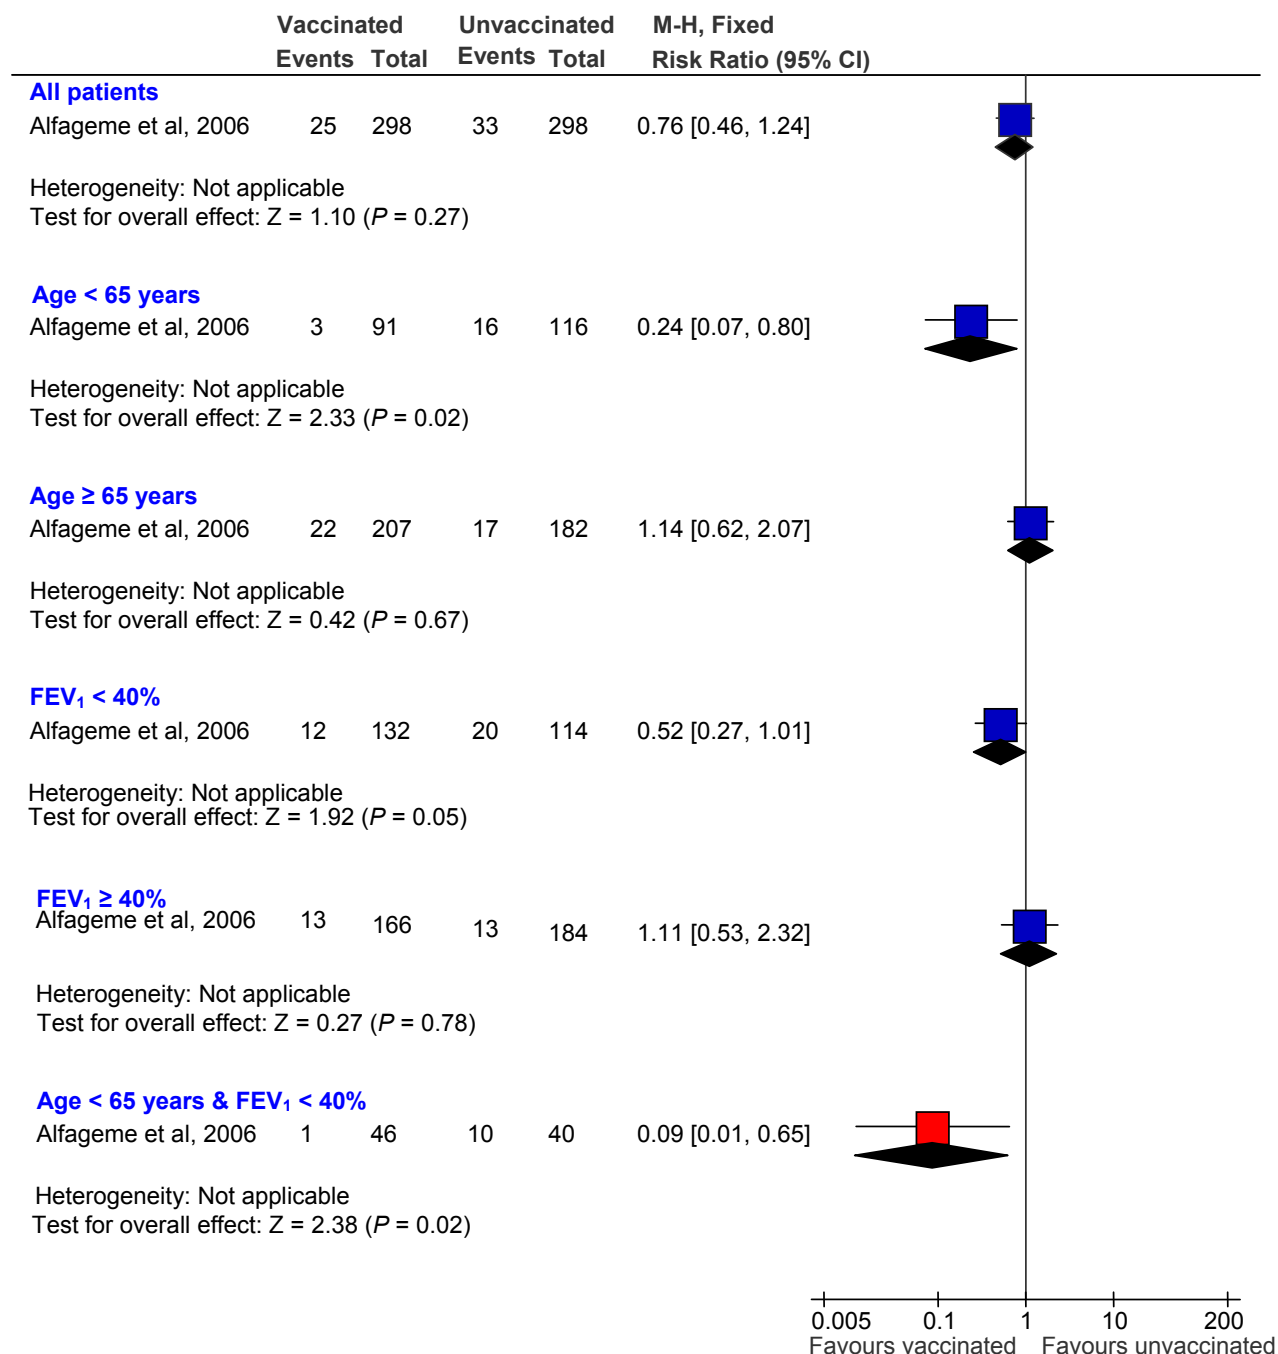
| | Vaccinated Events | Vaccinated Total | Unvaccinated Events | Unvaccinated Total | M-H, Fixed Risk Ratio (95% CI) |
|---|---|---|---|---|---|
| **All patients** | | | | | |
| Alfageme et al, 2006 | 25 | 298 | 33 | 298 | 0.76 [0.46, 1.24] |

Heterogeneity: Not applicable
Test for overall effect: Z = 1.10 ($P$ = 0.27)

| | | | | | |
|---|---|---|---|---|---|
| **Age < 65 years** | | | | | |
| Alfageme et al, 2006 | 3 | 91 | 16 | 116 | 0.24 [0.07, 0.80] |

Heterogeneity: Not applicable
Test for overall effect: Z = 2.33 ($P$ = 0.02)

| | | | | | |
|---|---|---|---|---|---|
| **Age ≥ 65 years** | | | | | |
| Alfageme et al, 2006 | 22 | 207 | 17 | 182 | 1.14 [0.62, 2.07] |

Heterogeneity: Not applicable
Test for overall effect: Z = 0.42 ($P$ = 0.67)

| | | | | | |
|---|---|---|---|---|---|
| **$FEV_1$ < 40%** | | | | | |
| Alfageme et al, 2006 | 12 | 132 | 20 | 114 | 0.52 [0.27, 1.01] |

Heterogeneity: Not applicable
Test for overall effect: Z = 1.92 ($P$ = 0.05)

| | | | | | |
|---|---|---|---|---|---|
| **$FEV_1$ ≥ 40%** | | | | | |
| Alfageme et al, 2006 | 13 | 166 | 13 | 184 | 1.11 [0.53, 2.32] |

Heterogeneity: Not applicable
Test for overall effect: Z = 0.27 ($P$ = 0.78)

| | | | | | |
|---|---|---|---|---|---|
| **Age < 65 years & $FEV_1$ < 40%** | | | | | |
| Alfageme et al, 2006 | 1 | 46 | 10 | 40 | 0.09 [0.01, 0.65] |

Heterogeneity: Not applicable
Test for overall effect: Z = 2.38 ($P$ = 0.02)

0.005 0.1 1 10 200
Favours vaccinated Favours unvaccinated